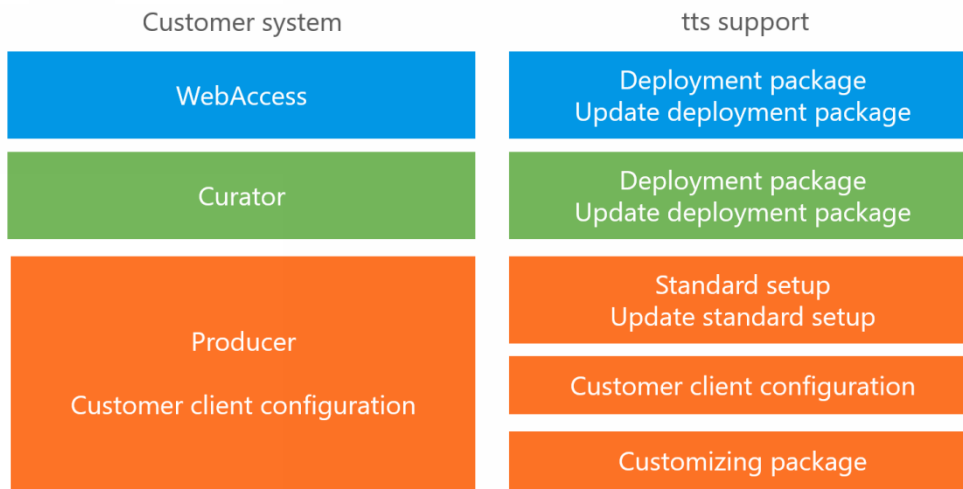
Customer system

tts support

WebAccess

Deployment package
Update deployment package

Curator

Deployment package
Update deployment package

Producer

Customer client configuration

Standard setup
Update standard setup

Customer client configuration

Customizing package